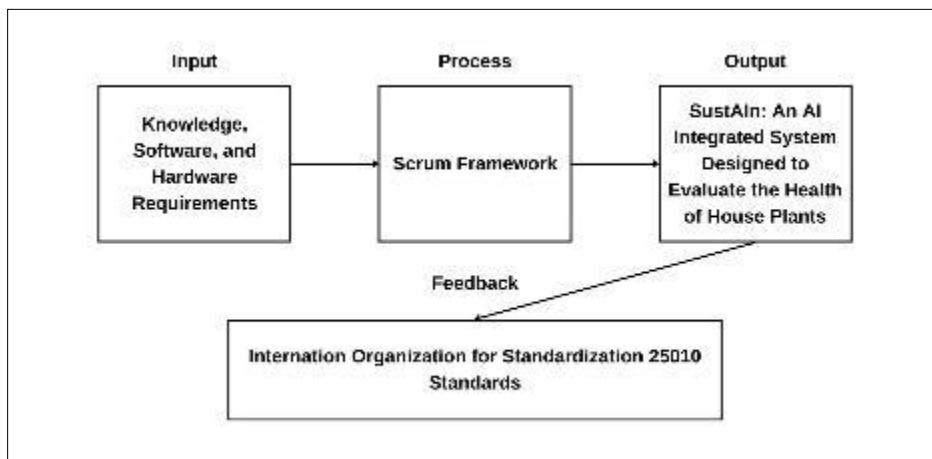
Input

Knowledge, Software, and Hardware Requirements

Process

Scrum Framework

Output

SustAIn: An AI Integrated System Designed to Evaluate the Health of House Plants

Feedback

Internation Organization for Standardization 25010 Standards